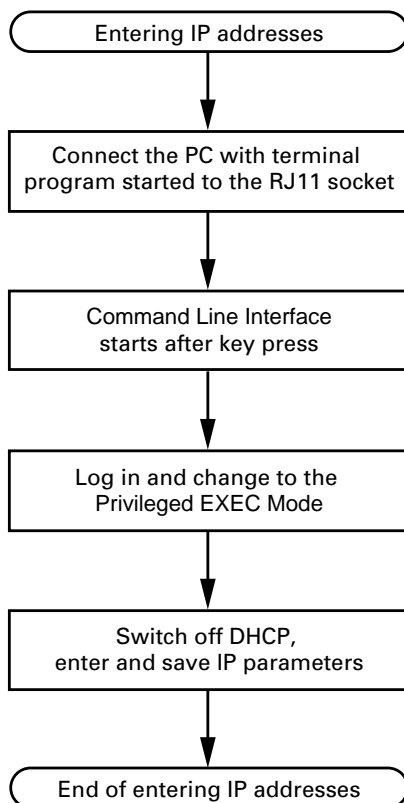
Entering IP addresses

Connect the PC with terminal program started to the RJ11 socket

Command Line Interface starts after key press

Log in and change to the Privileged EXEC Mode

Switch off DHCP, enter and save IP parameters

End of entering IP addresses